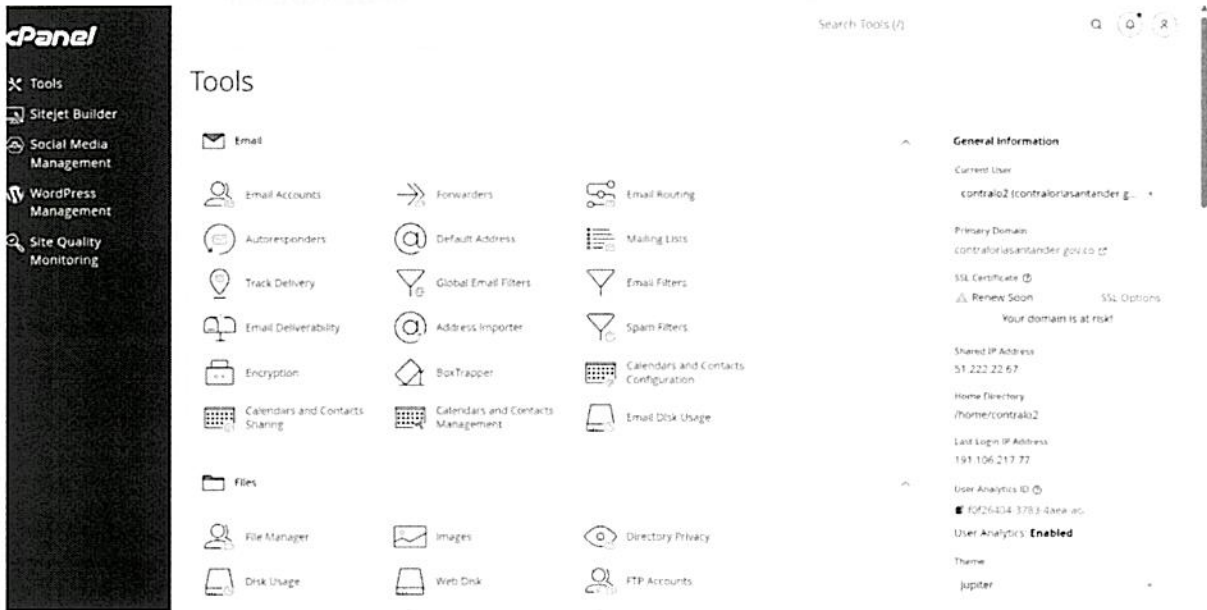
cPanel

Tools
Sitejet Builder
Social Media Management
WordPress Management
Site Quality Monitoring

Search Tools (/)

Tools

Email

Email Accounts
Forwarders
Email Routing
Autoresponders
Default Address
Mailing Lists
Track Delivery
Global Email Filters
Email Filters
Email Deliverability
Address Importer
Spam Filters
Encryption
BoxTrapper
Calendars and Contacts Configuration
Calendars and Contacts Sharing
Calendars and Contacts Management
Email Disk Usage

Files

File Manager
Images
Directory Privacy
Disk Usage
Web Disk
FTP Accounts

General Information

Current User
contralo2 (contraloriasantander.g...

Primary Domain
contraloriasantander.gov.co

SSL Certificate
Renew Soon
SSL Options
Your domain is at risk!

Shared IP Address
51.222.22.67

Home Directory
/home/contralo2

Last Login IP Address
191.106.217.77

User Analytics ID
f0f26404-3783-4aea-as

User Analytics: Enabled

Theme
jupiter